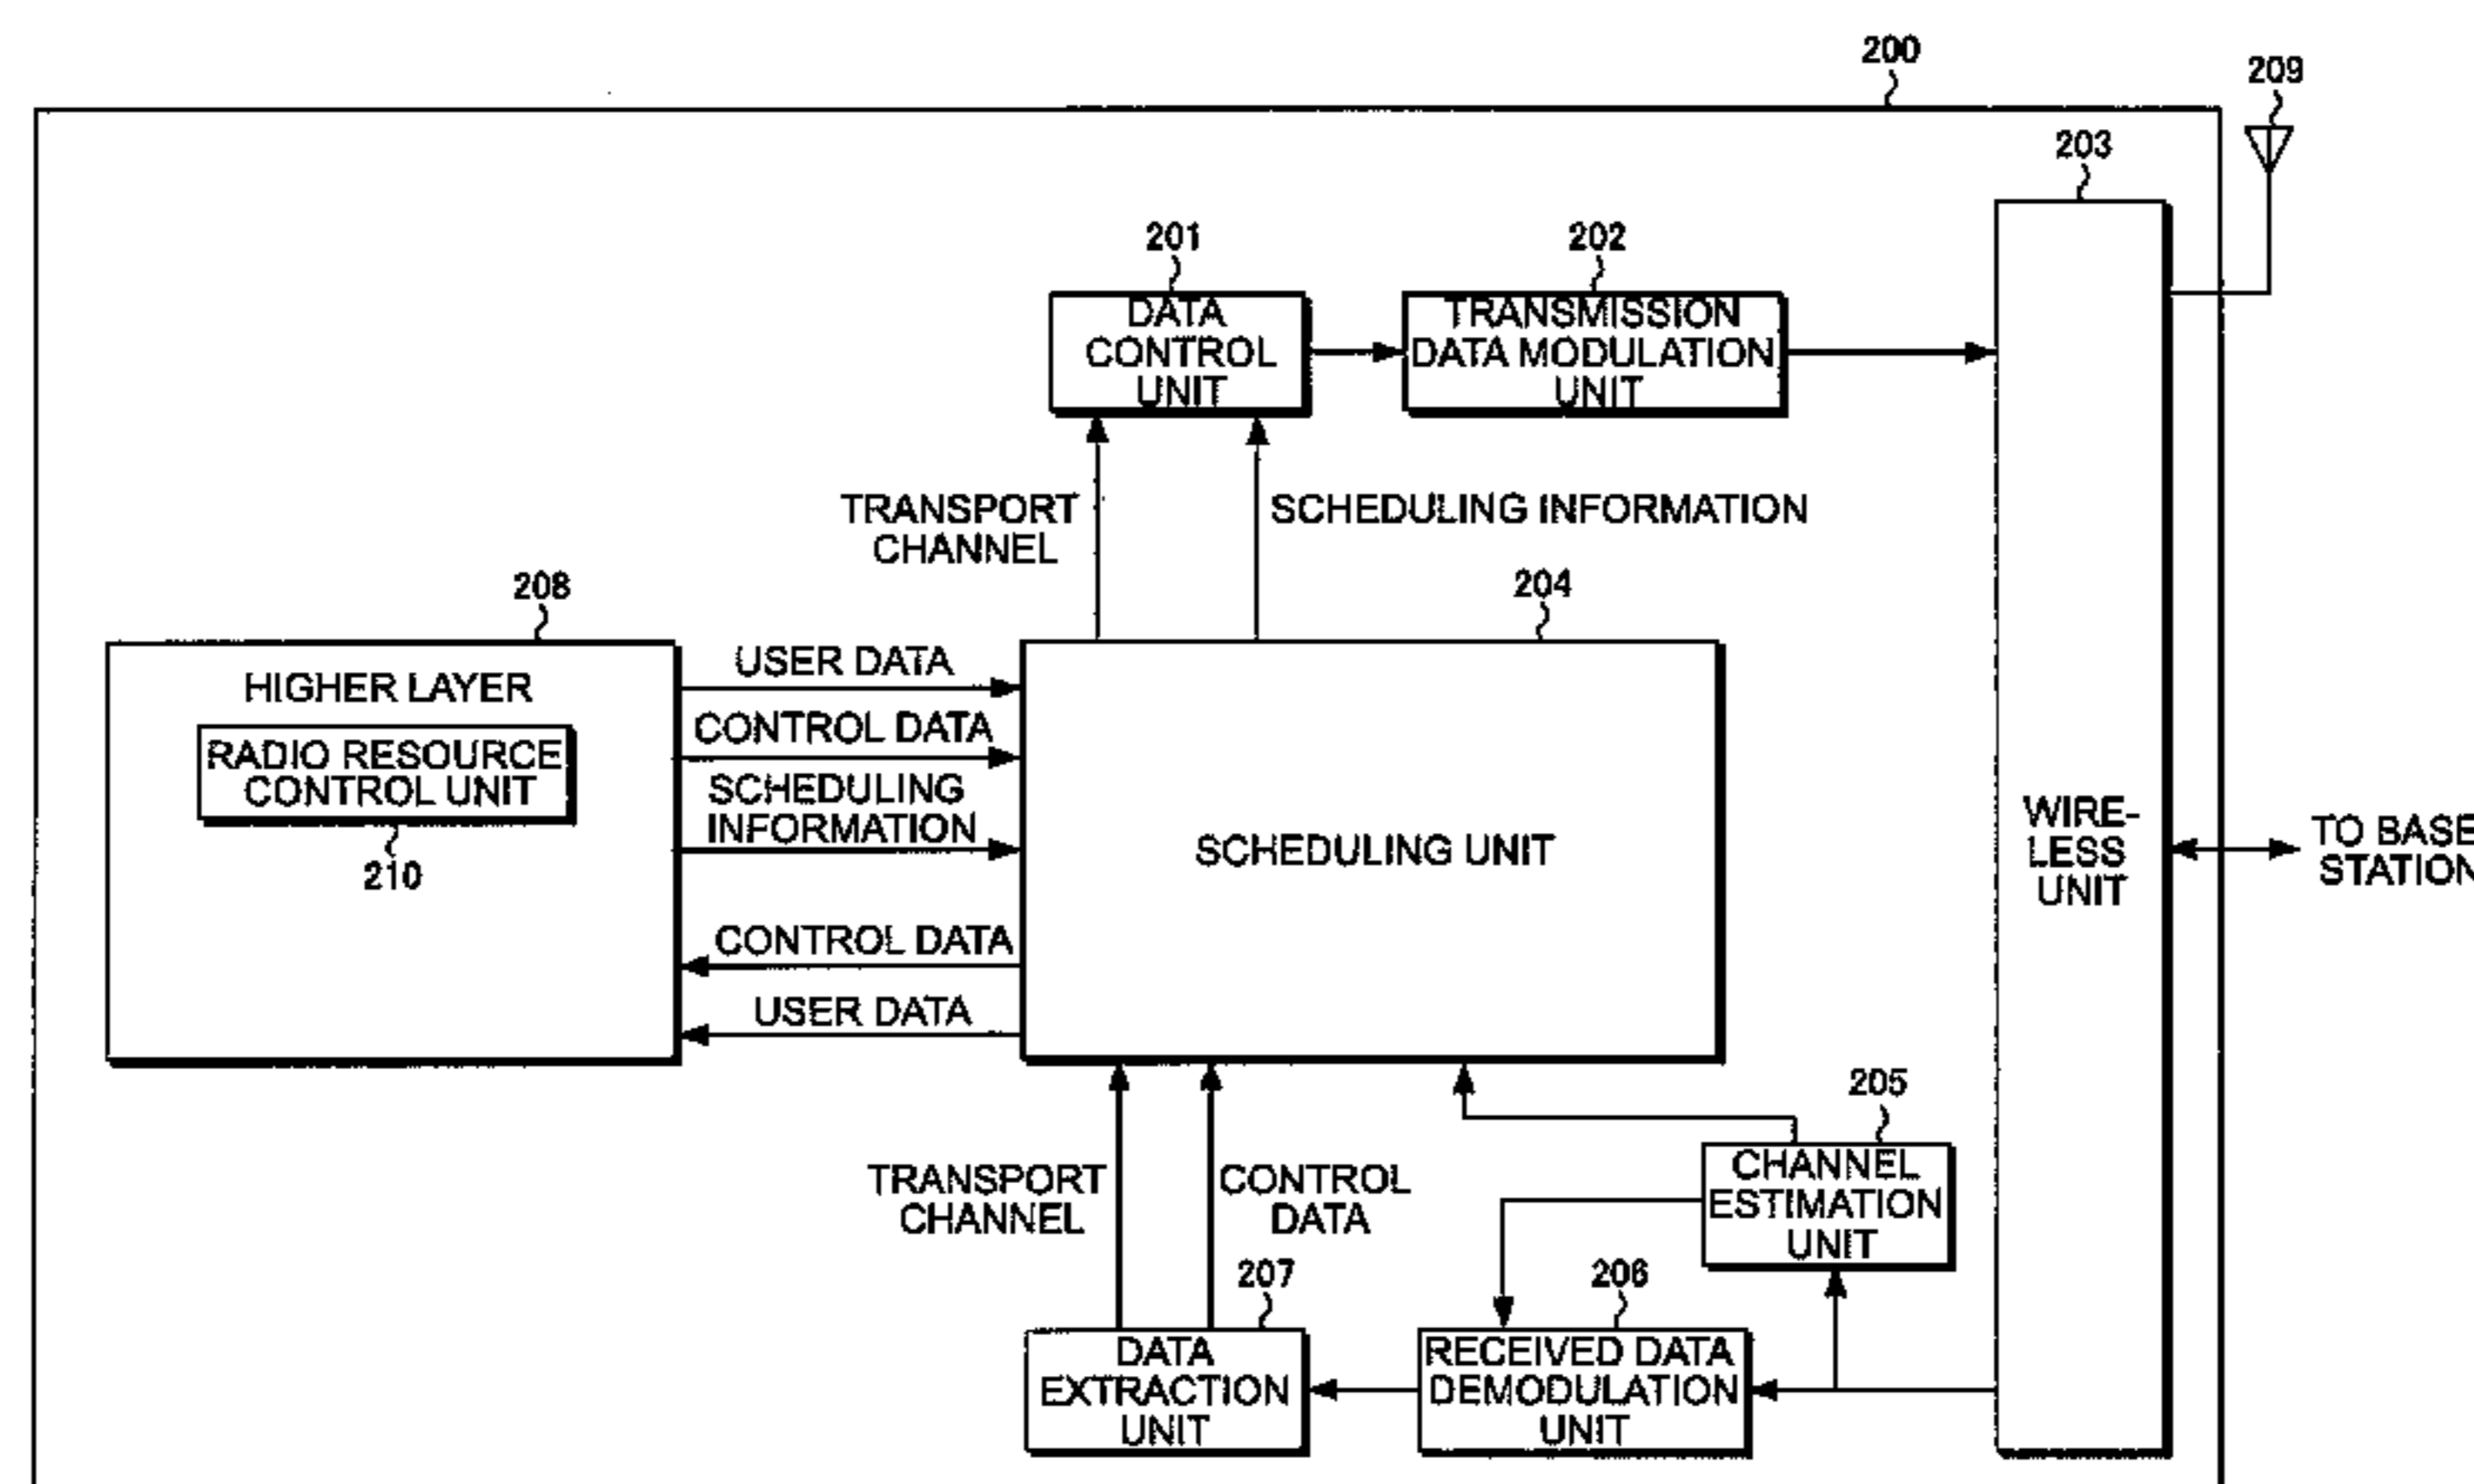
200

209

203

201

202

DATA CONTROL UNIT

TRANSMISSION DATA MODULATION UNIT

TRANSPORT CHANNEL

SCHEDULING INFORMATION

208

204

HIGHER LAYER

RADIO RESOURCE CONTROL UNIT

210

USER DATA

CONTROL DATA

SCHEDULING INFORMATION

SCHEDULING UNIT

CONTROL DATA

USER DATA

WIRE-LESS UNIT

TO BASE STATION

205

CHANNEL ESTIMATION UNIT

TRANSPORT CHANNEL

CONTROL DATA

207

206

DATA EXTRACTION UNIT

RECEIVED DATA DEMODULATION UNIT